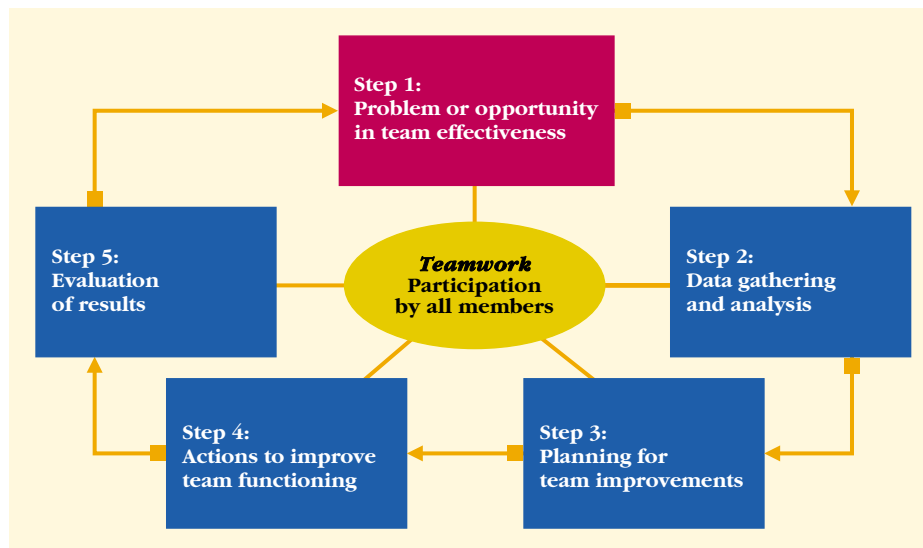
Step 1:
Problem or opportunity in team effectiveness

Step 5:
Evaluation of results

Teamwork
Participation by all members

Step 2:
Data gathering and analysis

Step 4:
Actions to improve team functioning

Step 3:
Planning for team improvements